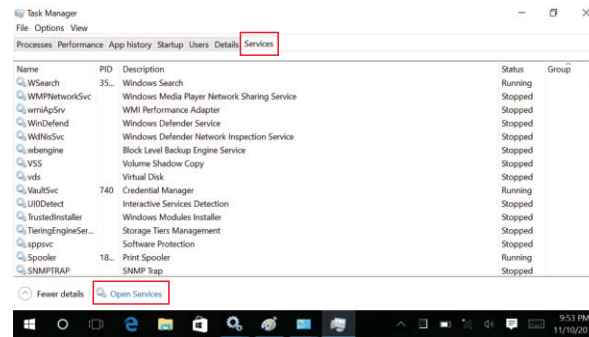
Task Manager
File Options View
Processes Performance App history Startup Users Details Services

| Name | PID | Description | Status | Group |
|---|---|---|---|---|
| WSearch | 35... | Windows Search | Running | |
| WMPNetworkSvc | | Windows Media Player Network Sharing Service | Stopped | |
| wmiApSrv | | WMI Performance Adapter | Stopped | |
| WinDefend | | Windows Defender Service | Stopped | |
| WdNisSvc | | Windows Defender Network Inspection Service | Stopped | |
| wbengine | | Block Level Backup Engine Service | Stopped | |
| VSS | | Volume Shadow Copy | Stopped | |
| vds | | Virtual Disk | Stopped | |
| VaultSvc | 740 | Credential Manager | Running | |
| UI0Detect | | Interactive Services Detection | Stopped | |
| TrustedInstaller | | Windows Modules Installer | Stopped | |
| TieringEngineSer... | | Storage Tiers Management | Stopped | |
| sppsvc | | Software Protection | Stopped | |
| Spooler | 18... | Print Spooler | Running | |
| SNMPTRAP | | SNMP Trap | Stopped | |

Fewer details Open Services

9:53 PM
11/10/20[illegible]